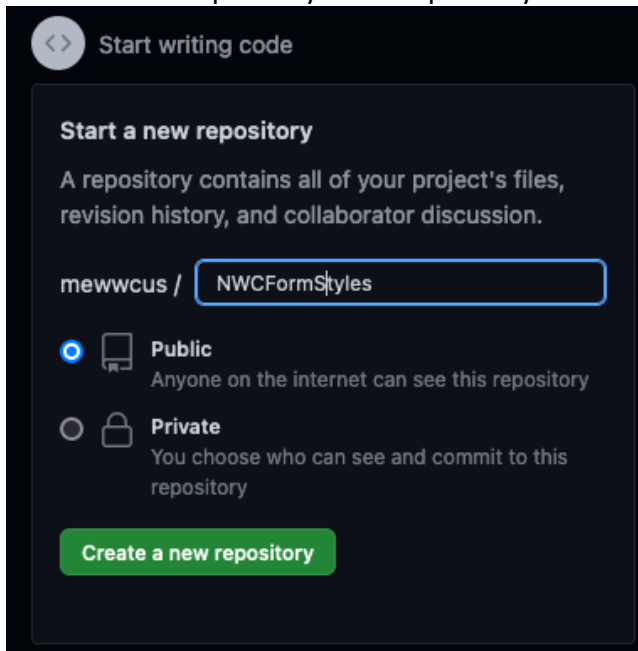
Start writing code

Start a new repository

A repository contains all of your project's files, revision history, and collaborator discussion.

mewwcus / NWCFormStyles

Public
Anyone on the internet can see this repository

Private
You choose who can see and commit to this repository

Create a new repository